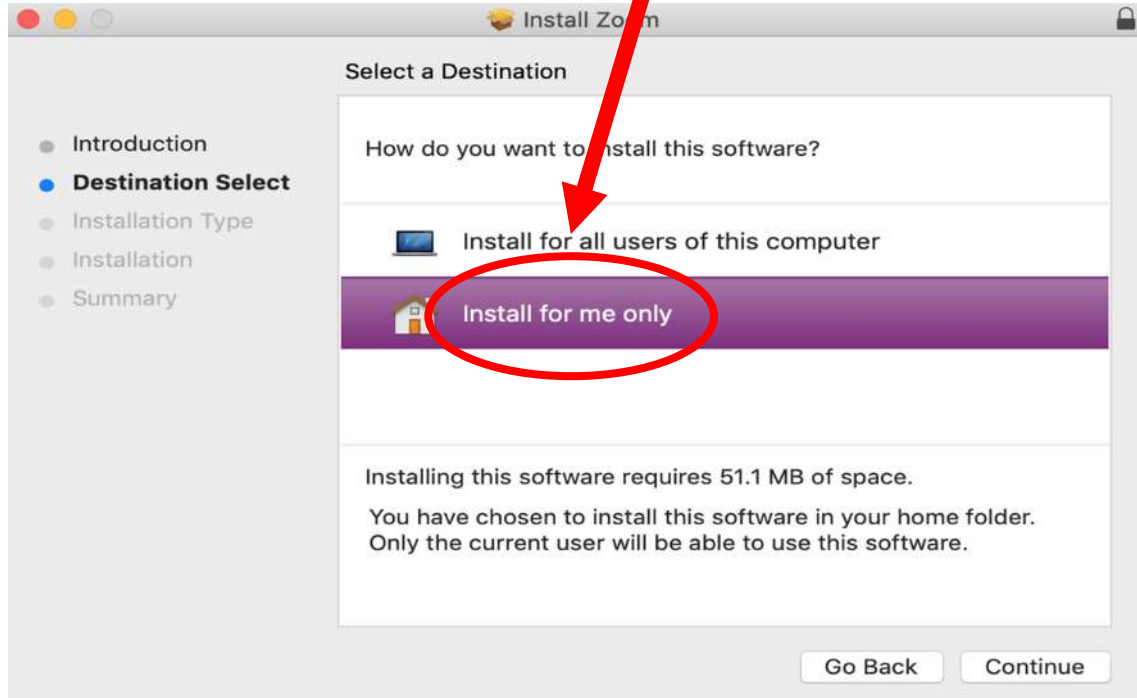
Install Zo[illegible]m

Select a Destination

Introduction

Destination Select

Installation Type

Installation

Summary

How do you want to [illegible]nstall this software?

Install for all users of this computer

Install for me only

Installing this software requires 51.1 MB of space.

You have chosen to install this software in your home folder. Only the current user will be able to use this software.

Go Back

Continue